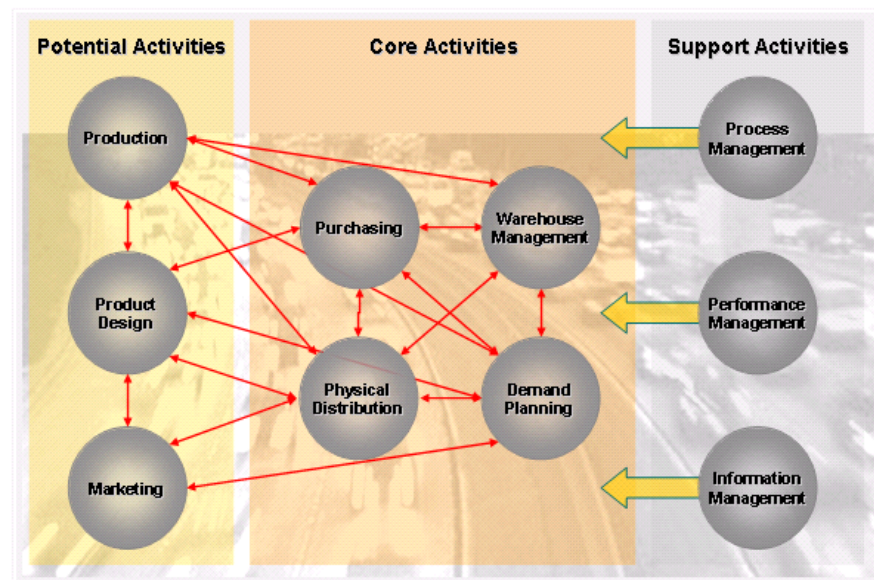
Potential Activities

Core Activities

Support Activities

Production

Purchasing

Warehouse Management

Process Management

Product Design

Performance Management

Physical Distribution

Demand Planning

Marketing

Information Management